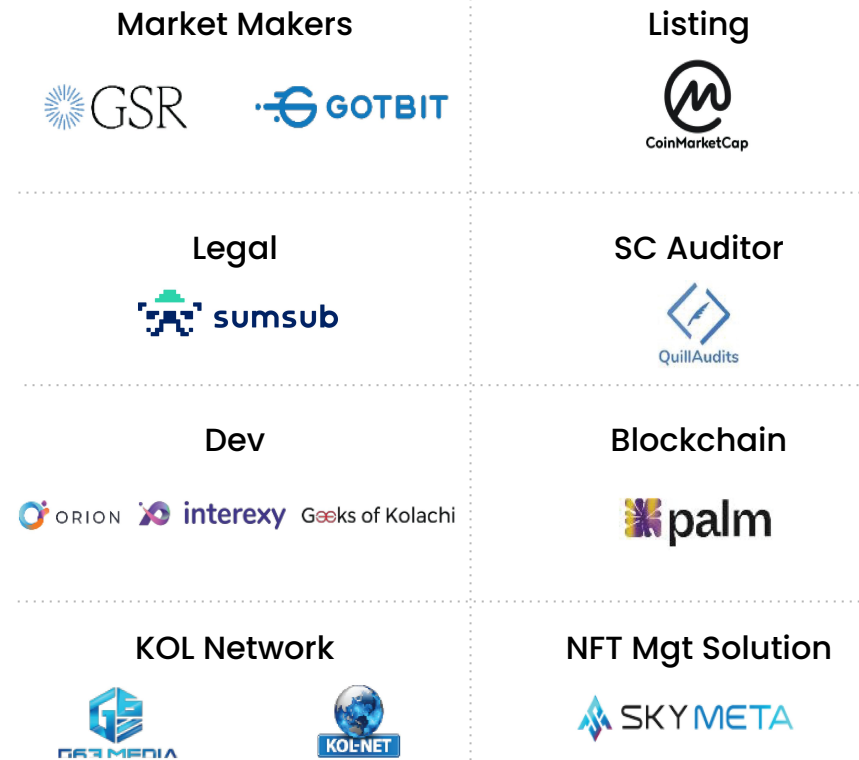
Market Makers

GSR

GOTBIT

Listing

CoinMarketCap

Legal

sumsub

SC Auditor

QuillAudits

Dev

ORION

interexy

Geeks of Kolachi

Blockchain

palm

KOL Network

G63 MEDIA

KOL-NET

NFT Mgt Solution

SKYMETA